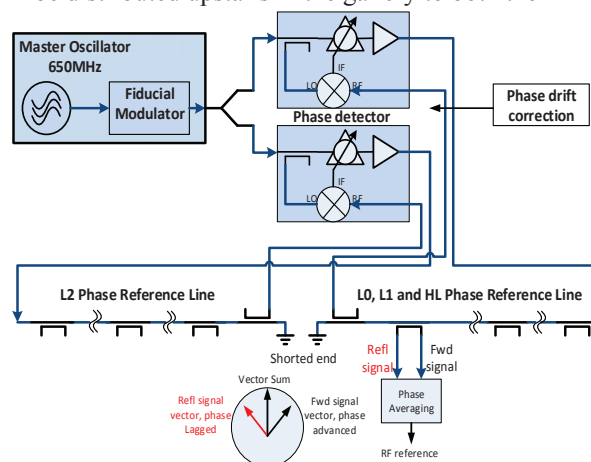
Master Oscillator
650MHz

Fiducial Modulator

IF
LO
RF

Phase detector

Phase drift correction

IF
LO
RF

L2 Phase Reference Line

L0, L1 and HL Phase Reference Line

Shorted end

Refl signal

Fwd signal

Phase Averaging

RF reference

Vector Sum

Refl signal vector, phase Lagged

Fwd signal vector, phase advanced